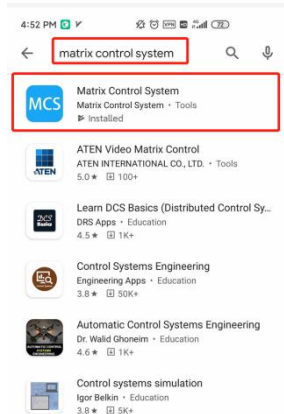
4:52 PM

72

matrix control system

MCS

Matrix Control System
Matrix Control System • Tools
Installed

ATEN

ATEN Video Matrix Control
ATEN INTERNATIONAL CO., LTD. • Tools
5.0 ★ 100+

DCS Basics

Learn DCS Basics (Distributed Control Sy...
DRS Apps • Education
4.5 ★ 1K+

Control Systems Engineering
Engineering Apps • Education
3.8 ★ 50K+

AUTOMATIC CONTROL SYSTEMS ENGINEERING

Automatic Control Systems Engineering
Dr. Walid Ghoneim • Education
4.6 ★ 1K+

Control systems simulation
Igor Belkin • Education
3.8 ★ 5K+